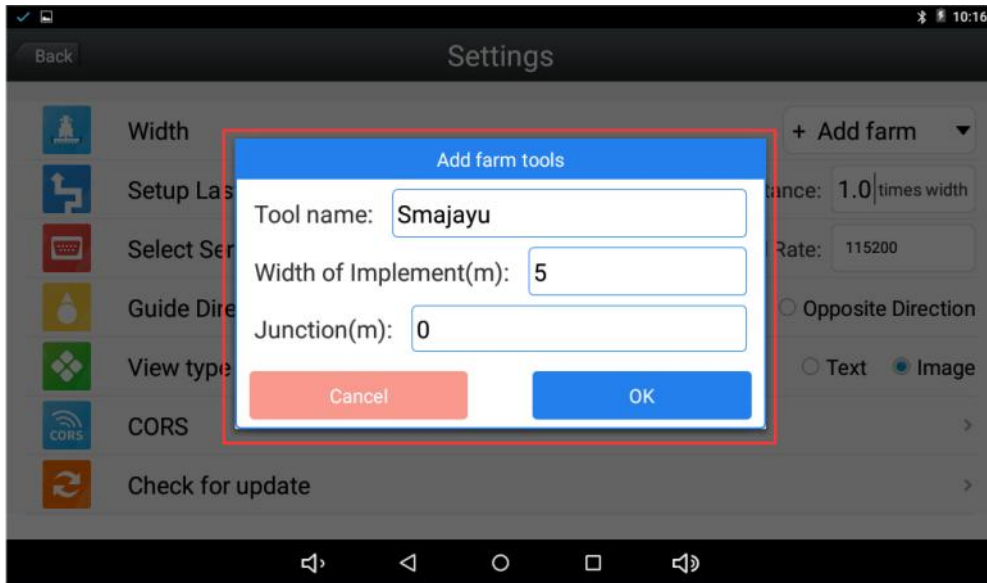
10:16

Back

Settings

Width

+ Add farm

Setup Las

tance: 1.0 times width

Select Se

Rate: 115200

Guide Dire

Opposite Direction

View type

Text Image

CORS

Check for update

Add farm tools

Tool name: Smajayu

Width of Implement(m): 5

Junction(m): 0

Cancel

OK